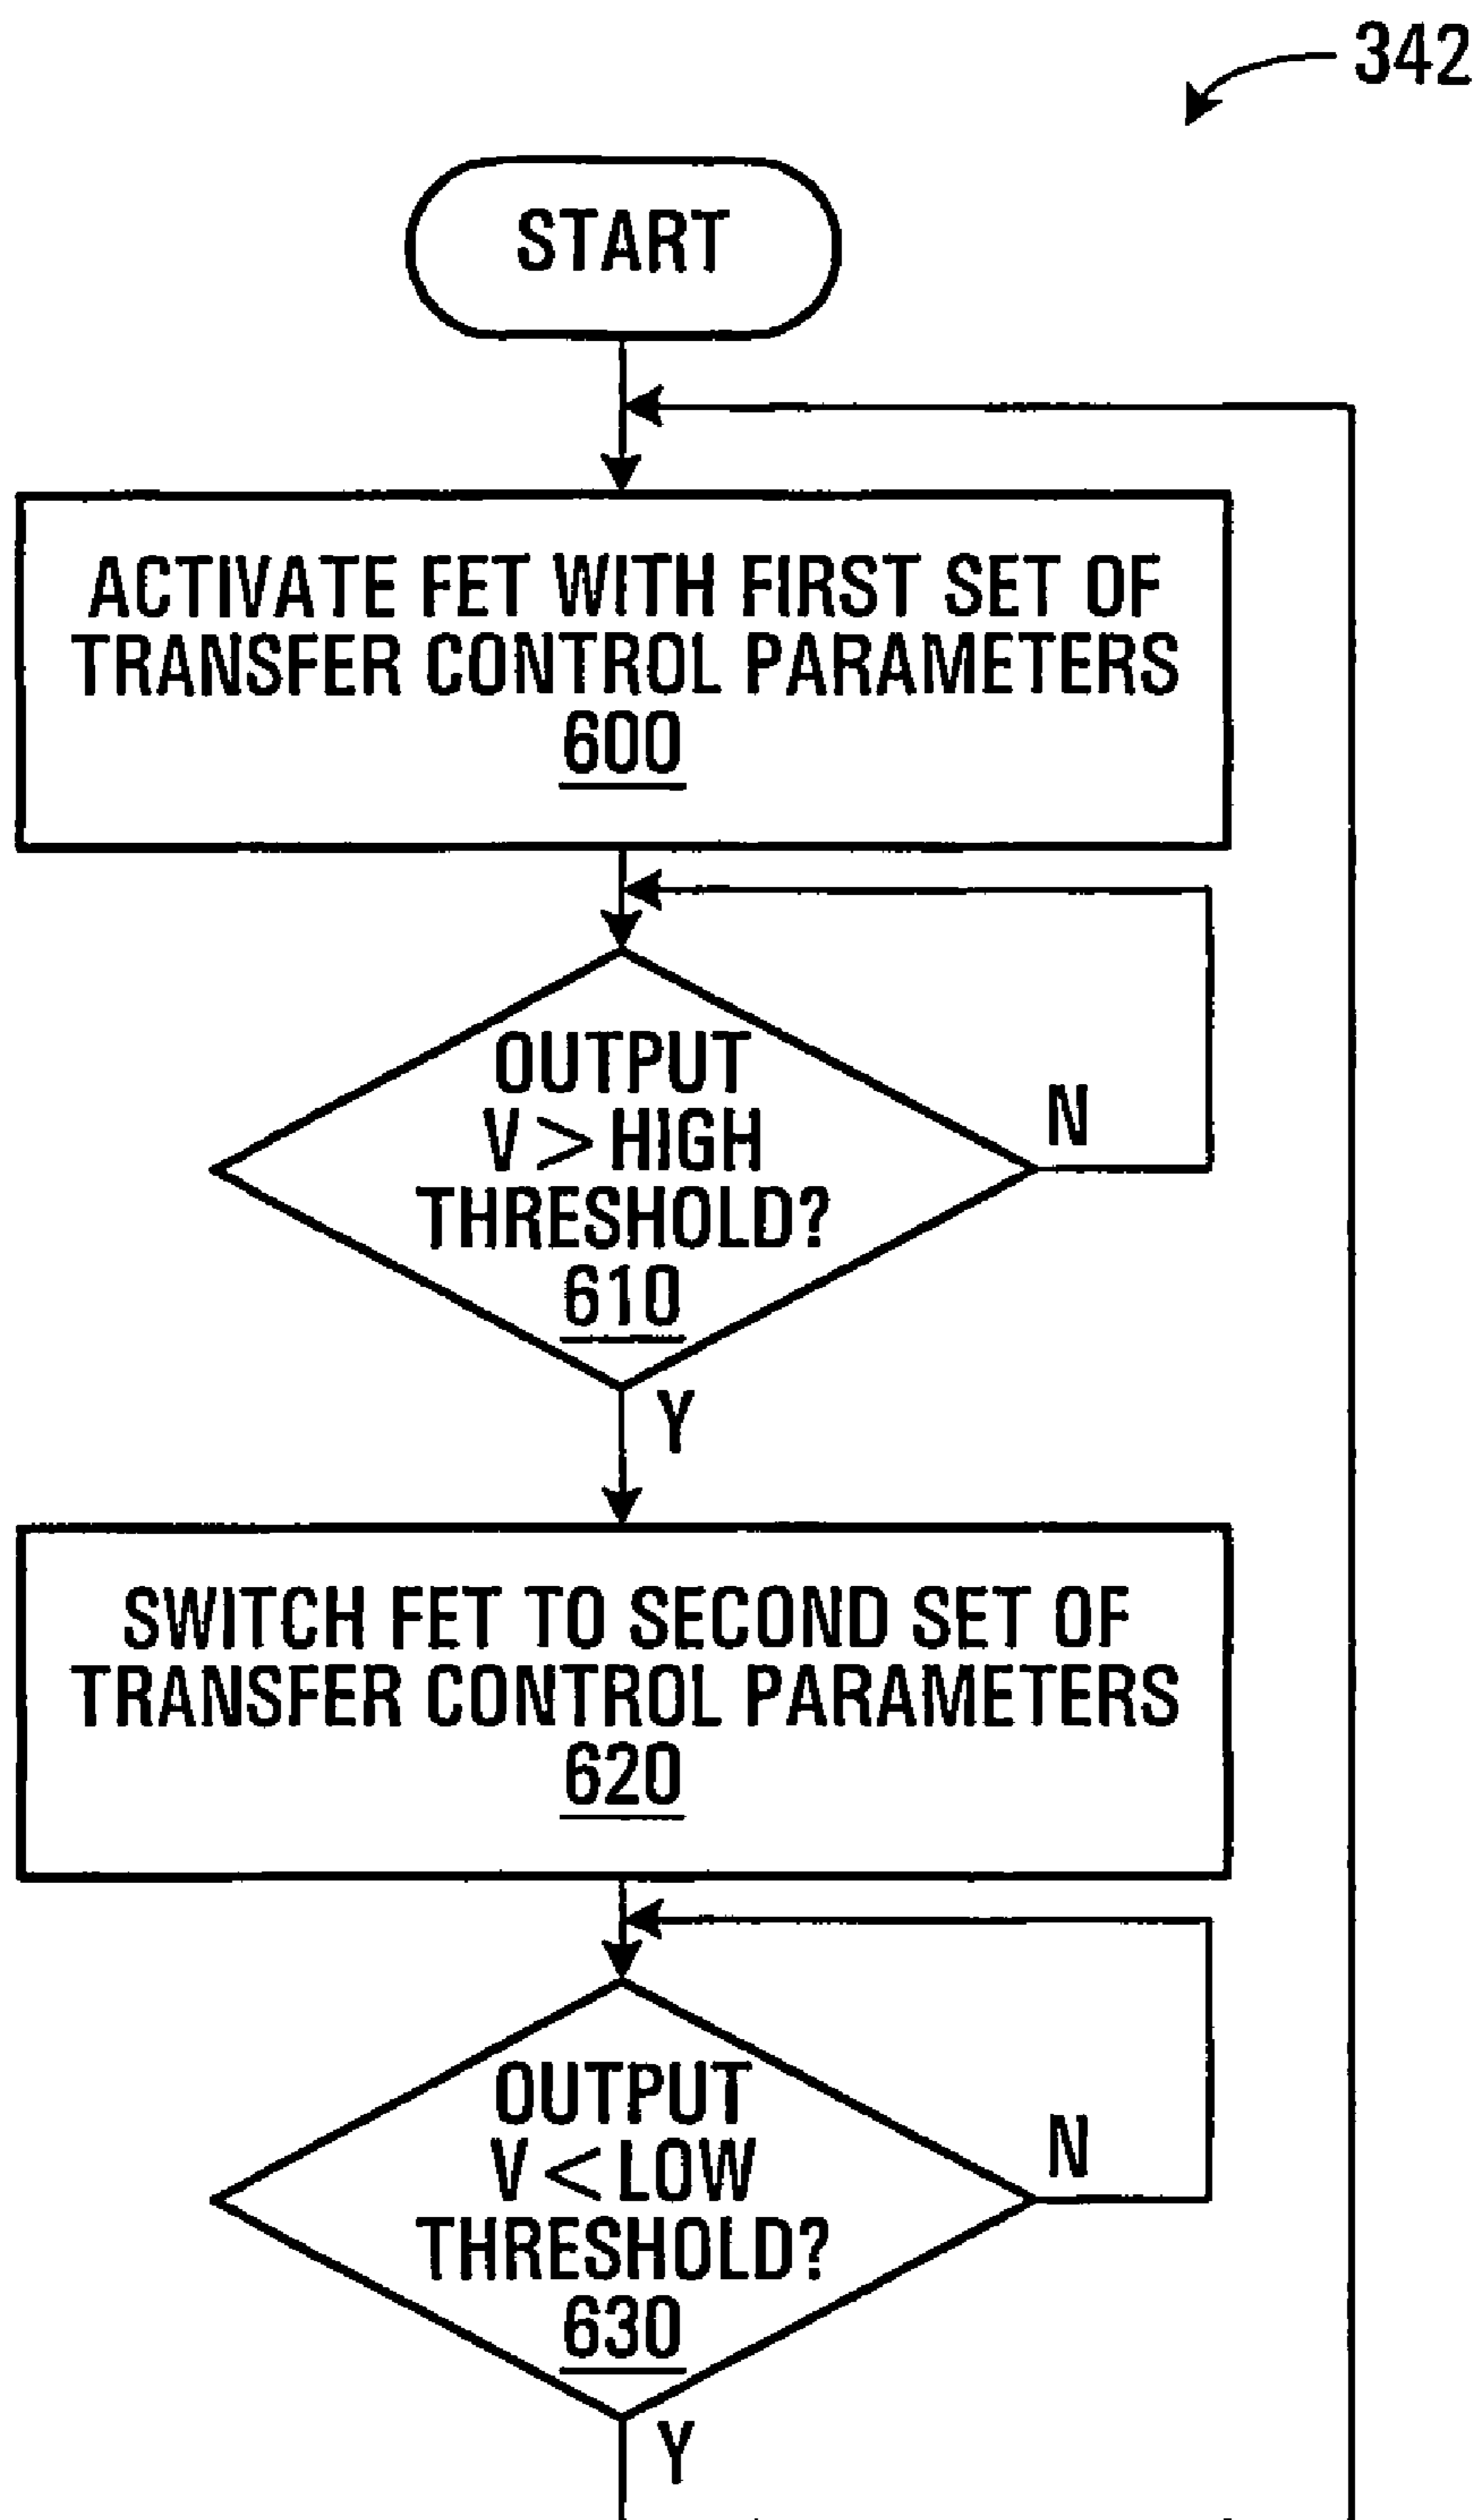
342

START

ACTIVATE FET WITH FIRST SET OF TRANSFER CONTROL PARAMETERS
600

OUTPUT V > HIGH THRESHOLD?
610

N

Y

SWITCH FET TO SECOND SET OF TRANSFER CONTROL PARAMETERS
620

OUTPUT V < LOW THRESHOLD?
630

N

Y